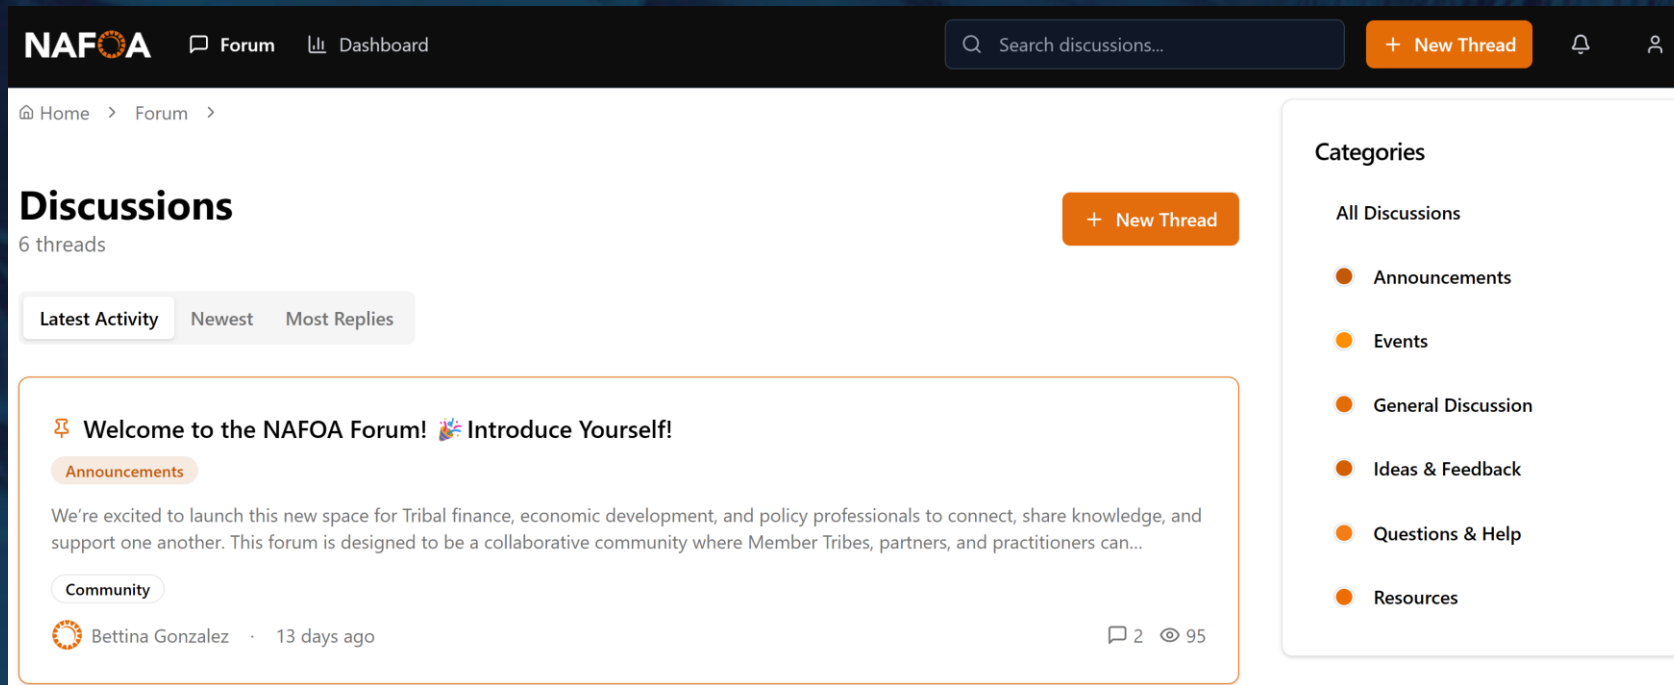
NAFOA Forum Dashboard Search discussions... + New Thread

Home > Forum >

Discussions
6 threads

+ New Thread

Latest Activity Newest Most Replies

Welcome to the NAFOA Forum! 🎉 Introduce Yourself!

Announcements

We're excited to launch this new space for Tribal finance, economic development, and policy professionals to connect, share knowledge, and support one another. This forum is designed to be a collaborative community where Member Tribes, partners, and practitioners can...

Community

Bettina Gonzalez · 13 days ago 2 95

Categories

All Discussions

Announcements

Events

General Discussion

Ideas & Feedback

Questions & Help

Resources